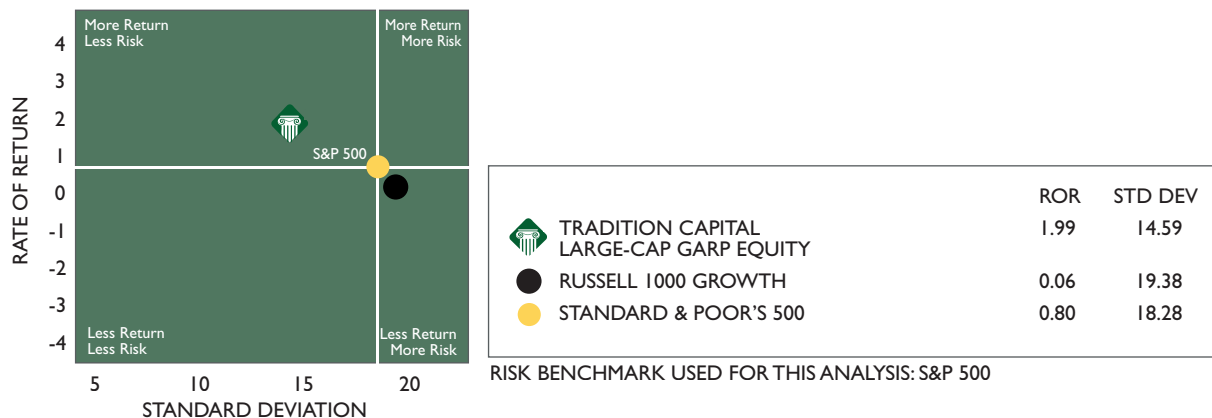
More Return
Less Risk

More Return
More Risk

Less Return
Less Risk

Less Return
More Risk

S&P 500

RATE OF RETURN

4
3
2
1
0
-1
-2
-3
-4

5 10 15 20

STANDARD DEVIATION

| | ROR | STD DEV |
|---|---|---|
| TRADITION CAPITAL LARGE-CAP GARP EQUITY | 1.99 | 14.59 |
| RUSSELL 1000 GROWTH | 0.06 | 19.38 |
| STANDARD & POOR'S 500 | 0.80 | 18.28 |

RISK BENCHMARK USED FOR THIS ANALYSIS: S&P 500